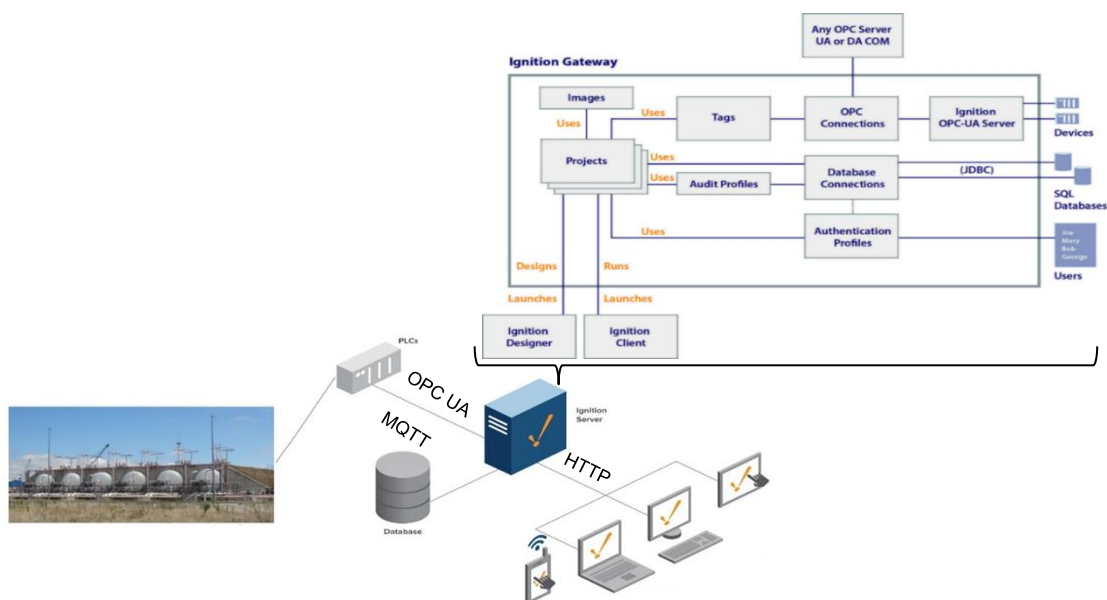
Any OPC Server
UA or DA COM

Ignition Gateway

Images

Uses

Uses

Tags

OPC Connections

Ignition OPC-UA Server

Devices

Projects

Uses

Uses

Audit Profiles

Database Connections

(JDBC)

SQL Databases

Uses

Authentication Profiles

Joe
Mary
Bob
George

Users

Designs

Runs

Launches

Launches

Ignition Designer

Ignition Client

PLCs

OPC UA

MQTT

Ignition Server

HTTP

Database